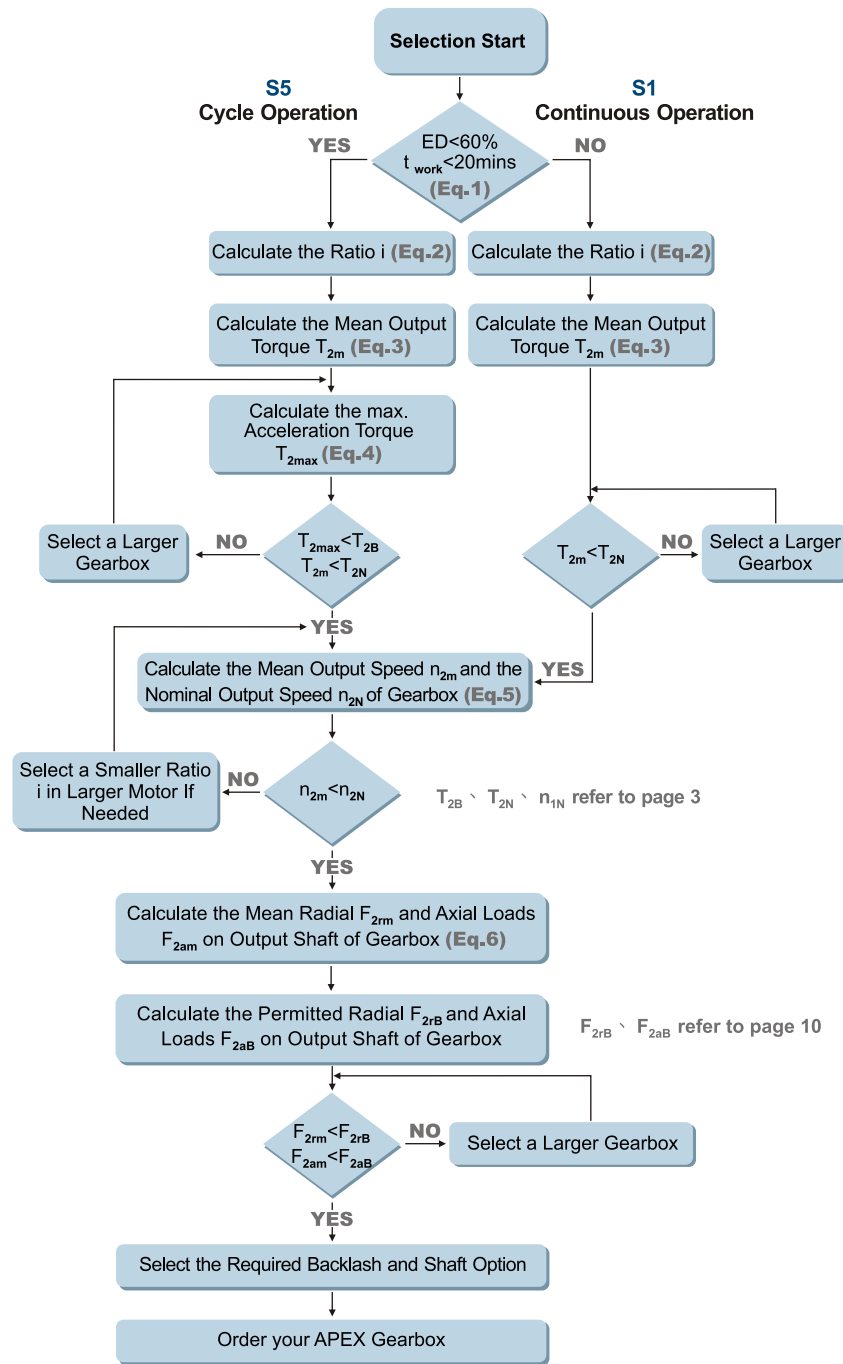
Selection Start

S5
Cycle Operation

S1
Continuous Operation

YES

ED<60%
$t_{work}$<20mins
(Eq.1)

NO

Calculate the Ratio i (Eq.2)

Calculate the Ratio i (Eq.2)

Calculate the Mean Output Torque $T_{2m}$ (Eq.3)

Calculate the Mean Output Torque $T_{2m}$ (Eq.3)

Calculate the max. Acceleration Torque $T_{2max}$ (Eq.4)

Select a Larger Gearbox

NO

$T_{2max}<T_{2B}$
$T_{2m}<T_{2N}$

$T_{2m}<T_{2N}$

NO

Select a Larger Gearbox

YES

Calculate the Mean Output Speed $n_{2m}$ and the Nominal Output Speed $n_{2N}$ of Gearbox (Eq.5)

YES

Select a Smaller Ratio i in Larger Motor If Needed

NO

$n_{2m}<n_{2N}$

$T_{2B}$、$T_{2N}$、$n_{1N}$ refer to page 3

YES

Calculate the Mean Radial $F_{2rm}$ and Axial Loads $F_{2am}$ on Output Shaft of Gearbox (Eq.6)

Calculate the Permitted Radial $F_{2rB}$ and Axial Loads $F_{2aB}$ on Output Shaft of Gearbox

$F_{2rB}$、$F_{2aB}$ refer to page 10

$F_{2rm}<F_{2rB}$
$F_{2am}<F_{2aB}$

NO

Select a Larger Gearbox

YES

Select the Required Backlash and Shaft Option

Order your APEX Gearbox